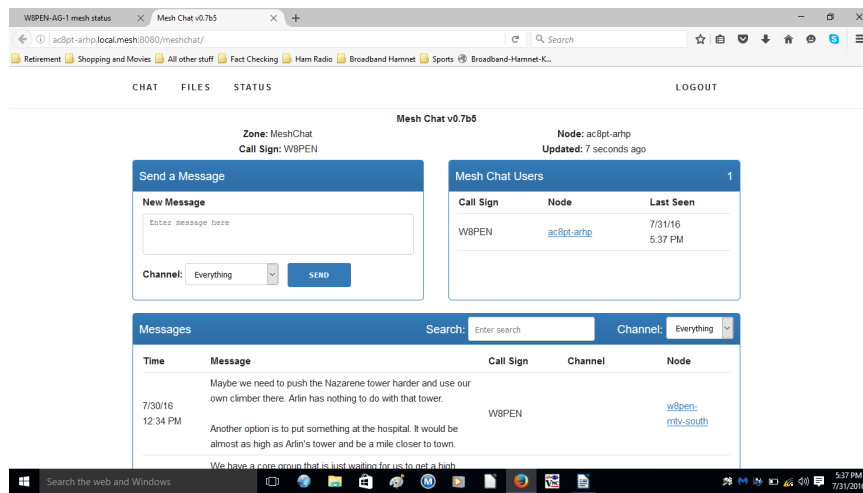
W8PEN-AG-1 mesh status × Mesh Chat v0.7b5 × +

ac8pt-arhp.local.mesh:8080/meshchat/ Search

Retirement Shopping and Movies All other stuff Fact Checking Ham Radio Broadband Hamnet Sports Broadband-Hamnet-K...

CHAT FILES STATUS LOGOUT

Mesh Chat v0.7b5

Zone: MeshChat
Call Sign: W8PEN

Node: ac8pt-arhp
Updated: 7 seconds ago

Send a Message

New Message

Enter message here

Channel: Everything SEND

Mesh Chat Users 1

| Call Sign | Node | Last Seen |
|---|---|---|
| W8PEN | ac8pt-arhp | 7/31/16 5:37 PM |

Messages Search: Enter search Channel: Everything

| Time | Message | Call Sign | Channel | Node |
|---|---|---|---|---|
| 7/30/16 12:34 PM | Maybe we need to push the Nazarene tower harder and use our own climber there. Arlin has nothing to do with that tower.<br><br>Another option is to put something at the hospital. It would be almost as high as Arlin's tower and be a mile closer to town. | W8PEN | | w8pen-mtv-south |
| | We have a core group that is just waiting for us to get a high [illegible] | | | |

Search the web and Windows

5:37 PM
7/31/201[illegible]